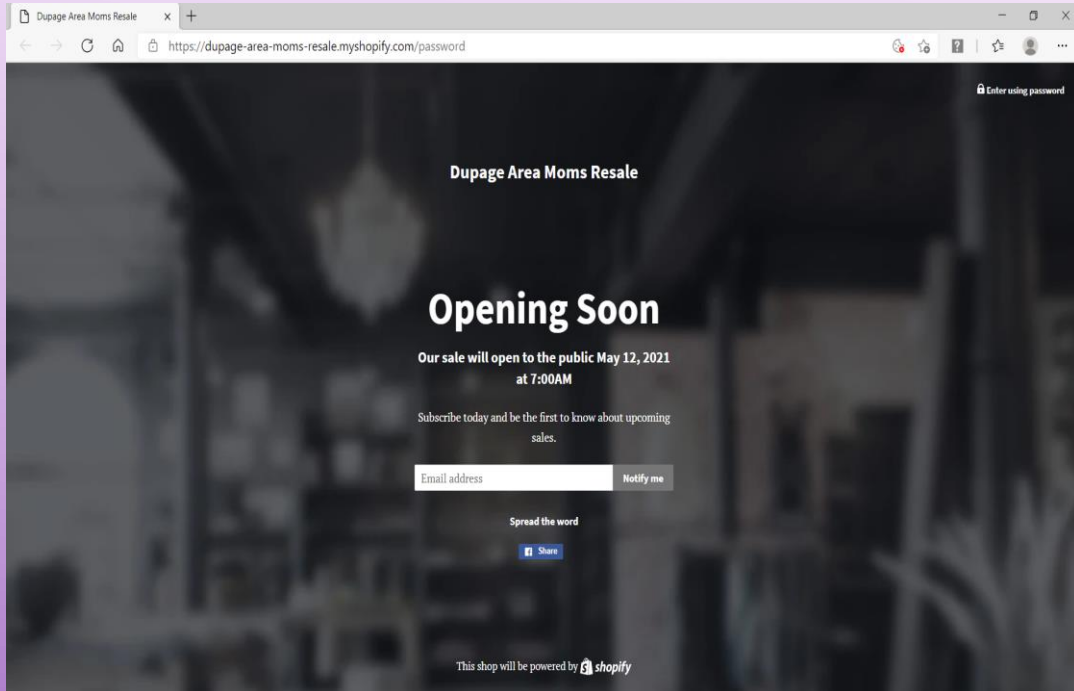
Dupage Area Moms Resale

https://dupage-area-moms-resale.myshopify.com/password

Enter using password

Dupage Area Moms Resale

Opening Soon

Our sale will open to the public May 12, 2021 at 7:00AM

Subscribe today and be the first to know about upcoming sales.

Email address

Notify me

Spread the word

Share

This shop will be powered by shopify